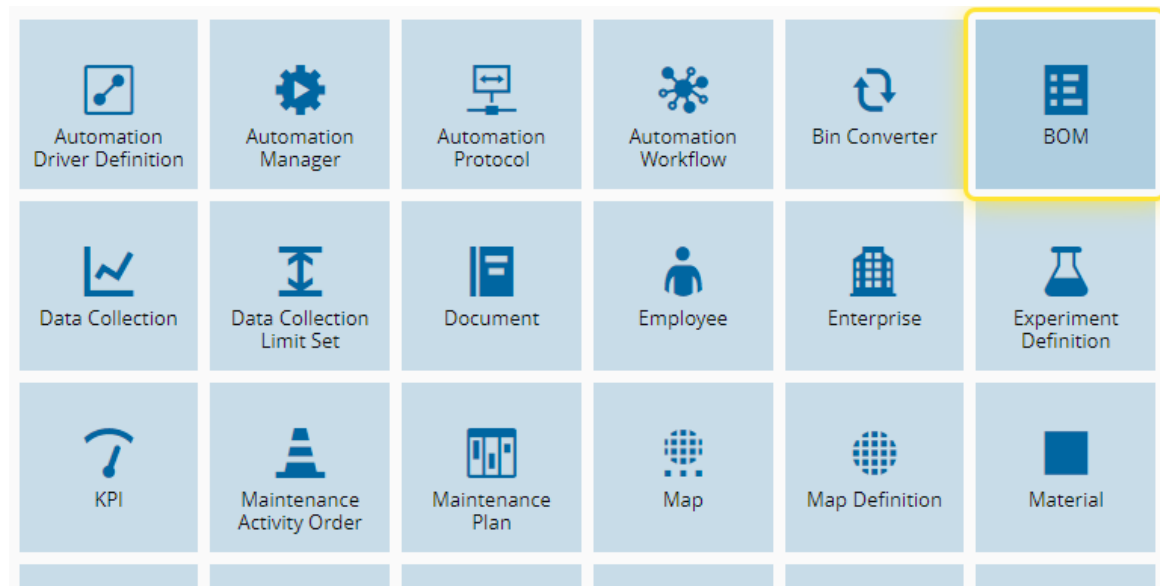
Automation Driver Definition

Automation Manager

Automation Protocol

Automation Workflow

Bin Converter

BOM

Data Collection

Data Collection Limit Set

Document

Employee

Enterprise

Experiment Definition

KPI

Maintenance Activity Order

Maintenance Plan

Map

Map Definition

Material